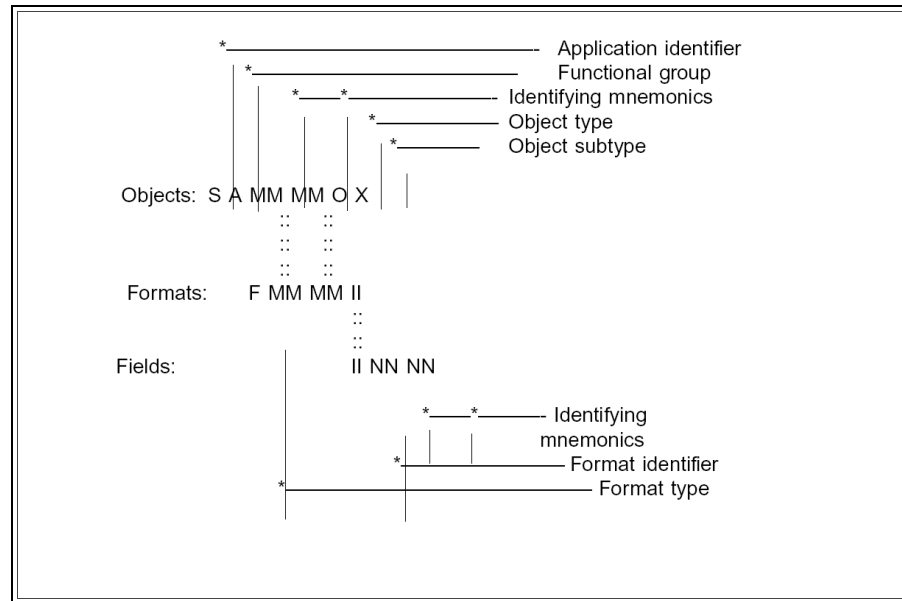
Application identifier
Functional group
Identifying mnemonics
Object type
Object subtype

Objects: S A MM MM O X

Formats: F MM MM II

Fields: II NN NN

Identifying mnemonics
Format identifier
Format type